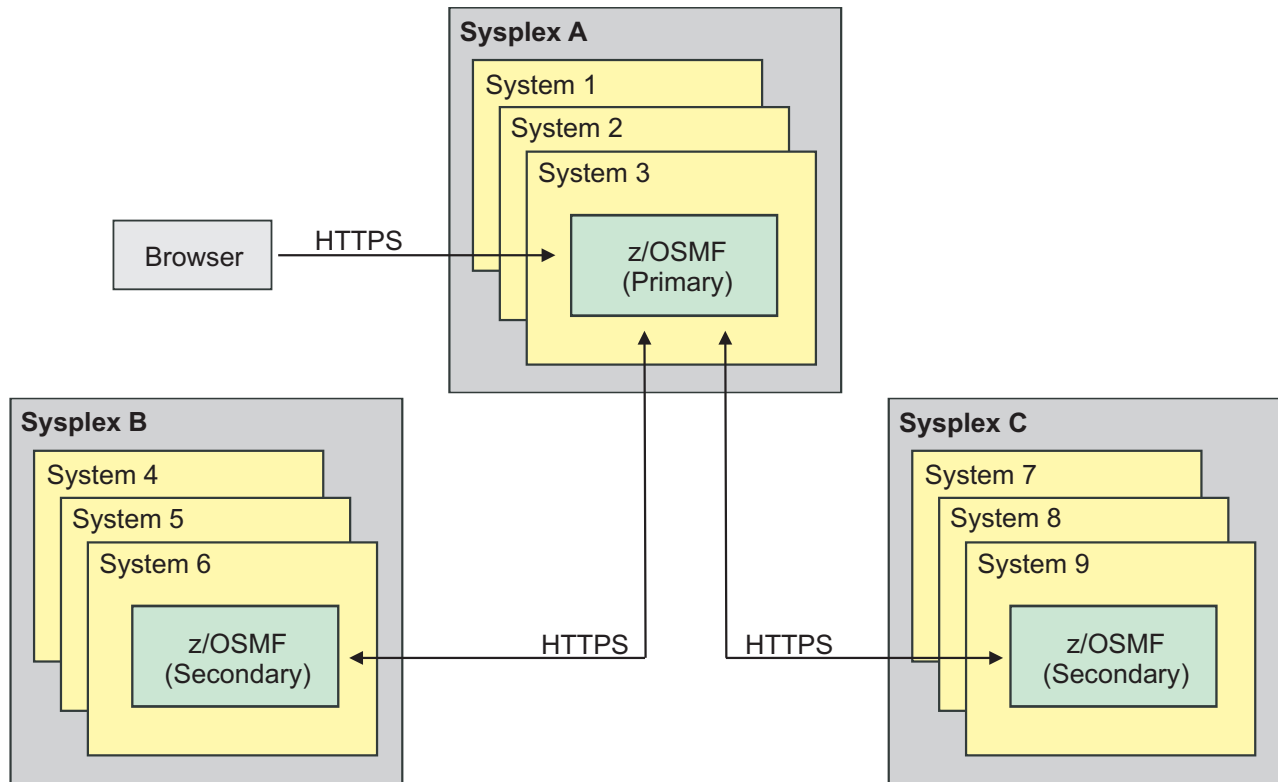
Sysplex A

System 1

System 2

System 3

Browser

HTTPS

z/OSMF (Primary)

Sysplex B

System 4

System 5

System 6

z/OSMF (Secondary)

HTTPS

HTTPS

Sysplex C

System 7

System 8

System 9

z/OSMF (Secondary)